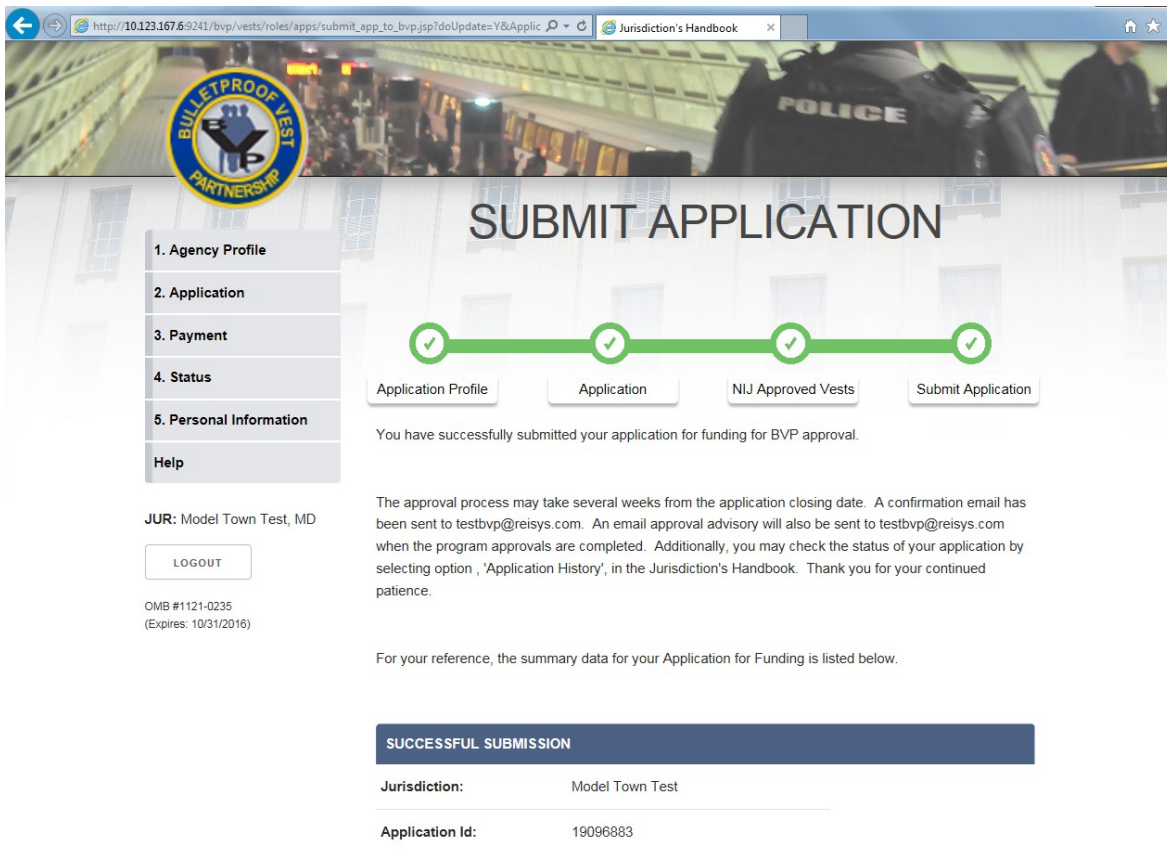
http://10.123.167.6:9241/bvp/vests/roles/apps/submit_app_to_bvp.jsp?doUpdate=Y&Applic

Jurisdiction's Handbook

BULLETPROOF VEST PARTNERSHIP

BVP

POLICE

SUBMIT APPLICATION

1. Agency Profile

2. Application

3. Payment

4. Status

5. Personal Information

Help

JUR: Model Town Test, MD

LOGOUT

OMB #1121-0235
(Expires: 10/31/2016)

Application Profile

Application

NIJ Approved Vests

Submit Application

You have successfully submitted your application for funding for BVP approval.

The approval process may take several weeks from the application closing date. A confirmation email has been sent to testbvp@reisys.com. An email approval advisory will also be sent to testbvp@reisys.com when the program approvals are completed. Additionally, you may check the status of your application by selecting option , 'Application History', in the Jurisdiction's Handbook. Thank you for your continued patience.

For your reference, the summary data for your Application for Funding is listed below.

SUCCESSFUL SUBMISSION

| | |
|---|---|
| Jurisdiction: | Model Town Test |
| Application Id: | 19096883 |